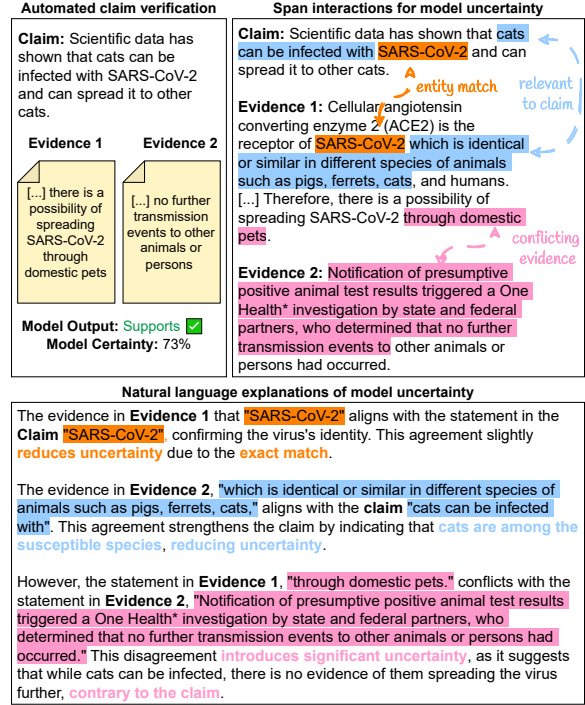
Automated claim verification

Claim: Scientific data has shown that cats can be infected with SARS-CoV-2 and can spread it to other cats.

Evidence 1

[...] there is a possibility of spreading SARS-CoV-2 through domestic pets

Evidence 2

[...] no further transmission events to other animals or persons

Model Output: Supports ✅
Model Certainty: 73%

Span interactions for model uncertainty

Claim: Scientific data has shown that cats can be infected with SARS-CoV-2 and can spread it to other cats.

entity match

relevant to claim

Evidence 1: Cellular angiotensin converting enzyme 2 (ACE2) is the receptor of SARS-CoV-2 which is identical or similar in different species of animals such as pigs, ferrets, cats, and humans. [...] Therefore, there is a possibility of spreading SARS-CoV-2 through domestic pets.

conflicting evidence

Evidence 2: Notification of presumptive positive animal test results triggered a One Health* investigation by state and federal partners, who determined that no further transmission events to other animals or persons had occurred.

Natural language explanations of model uncertainty

The evidence in Evidence 1 that "SARS-CoV-2" aligns with the statement in the Claim "SARS-CoV-2", confirming the virus's identity. This agreement slightly reduces uncertainty due to the exact match.

The evidence in Evidence 2, "which is identical or similar in different species of animals such as pigs, ferrets, cats," aligns with the claim "cats can be infected with". This agreement strengthens the claim by indicating that cats are among the susceptible species, reducing uncertainty.

However, the statement in Evidence 1, "through domestic pets." conflicts with the statement in Evidence 2, "Notification of presumptive positive animal test results triggered a One Health* investigation by state and federal partners, who determined that no further transmission events to other animals or persons had occurred." This disagreement introduces significant uncertainty, as it suggests that while cats can be infected, there is no evidence of them spreading the virus further, contrary to the claim.